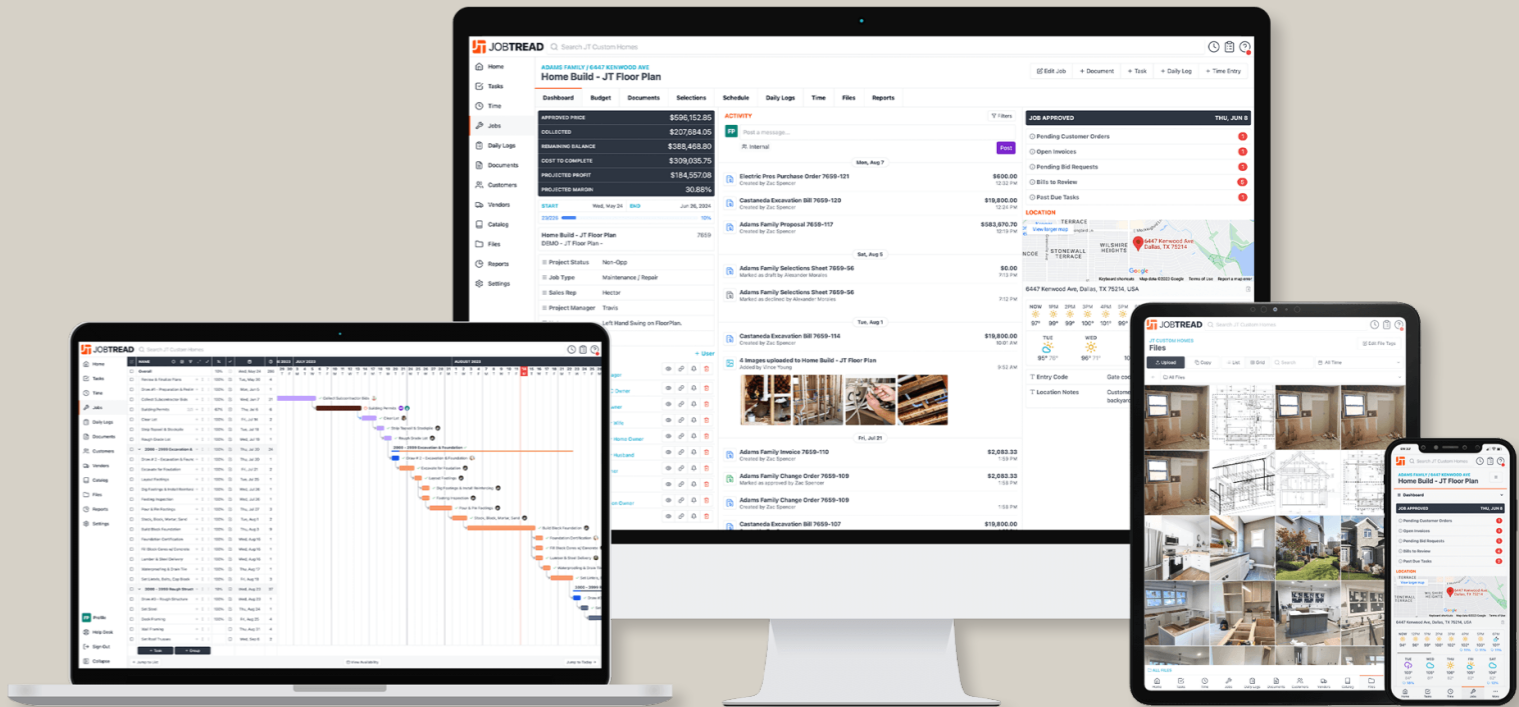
JOBTREAD

Search JT Custom Homes

Home
Tasks
Time
Jobs
Daily Logs
Documents
Customers
Vendors
Catalog
Files
Reports
Settings

ADAMS FAMILY / 6447 KENWOOD AVE
Home Build - JT Floor Plan

Edit Job
+ Document
+ Task
+ Daily Log
+ Time Entry

Dashboard
Budget
Documents
Selections
Schedule
Daily Logs
Time
Files
Reports

| APPROVED PRICE | $596,152.85 |
|---|---|
| COLLECTED | $207,684.05 |
| REMAINING BALANCE | $388,468.80 |
| COST TO COMPLETE | $309,035.75 |
| PROJECTED PROFIT | $184,557.08 |
| PROJECTED MARGIN | 30.88% |

START Wed, May 24 END Jun 26, 2024
23/226 10%

Home Build - JT Floor Plan 7659
DEMO - JT Floor Plan -

Project Status Non-Opp
Job Type Maintenance / Repair
Sales Rep Hector
Project Manager Travis
Left Hand Swing on FloorPlan.

+ User

ACTIVITY
Filters
Post a message...
Internal
Post

Mon, Aug 7
Electric Pros Purchase Order 7659-121 $600.00
Created by Zac Spencer 12:32 PM
Castaneda Excavation Bill 7659-120 $19,800.00
Created by Zac Spencer 12:24 PM
Adams Family Proposal 7659-117 $583,970.70
Created by Zac Spencer 12:19 PM

Sat, Aug 5
Adams Family Selections Sheet 7659-96 $0.00
Marked as draft by Alexander Morales 7:12 PM
Adams Family Selections Sheet 7659-96 $0.00
Marked as declined by Alexander Morales 7:12 PM

Tue, Aug 1
Castaneda Excavation Bill 7659-114 $19,800.00
Created by Zac Spencer 10:01 AM
4 images uploaded to Home Build - JT Floor Plan
Added by Vince Young 9:52 AM

Fri, Jul 21
Adams Family Invoice 7659-110 $2,083.33
Created by Zac Spencer 1:59 PM
Adams Family Change Order 7659-109 $2,083.33
Marked as approved by Zac Spencer 1:59 PM
Adams Family Change Order 7659-109 $2,083.33
Created by Zac Spencer 1:59 PM
Castaneda Excavation Bill 7659-107 $19,800.00

JOB APPROVED THU, JUN 8
Pending Customer Orders 1
Open Invoices 1
Pending Bid Requests 1
Bills to Review 5
Past Due Tasks 1

LOCATION
View larger map
6447 Kenwood Ave Dallas, TX 75214
TERRACE
STONEWALL TERRACE
WILSHIRE HEIGHTS
6447 Kenwood Ave, Dallas, TX 75214, USA

NOW 97° 1PM 99° 2PM 99° 3PM 100° 4PM 101° 5PM
TUE 95° 76°
WED 95° 77°

Entry Code Gate co
Location Notes Custome backyard

Profile
Help Desk
Sign Out
Collapse

NAME
Overall
Demo + Tear-Out
Collect Subcontractor Bids
Building Permits
Clear Lot
Stake Out
Rough Grade Lot
2000 - Excavation & Foundation
Excavate for Foundation
Layout Footings
Footings Inspection
Pour & Pin Footings
Build Block Foundation
Foundation Certification
Set Lintels, Bolts, Cap Block
3000 - Rough Structure
Set Steel
Deck Framing
Set Roof Trusses

JULY 2023
AUGUST 2023

+ Task
+ Group
View Availability
Jump to Today

JT CUSTOM HOMES
Files
Edit File Tags
Upload
Copy
List
Grid
Search
All Time
All Files

ADAMS FAMILY / 6447 KENWOOD AVE
Home Build - JT Floor Plan
Dashboard
JOB APPROVED THU, JUN 8
Pending Customer Orders
Open Invoices
Pending Bid Requests
Bills to Review
Past Due Tasks
LOCATION
6447 Kenwood Ave, Dallas, TX 75214